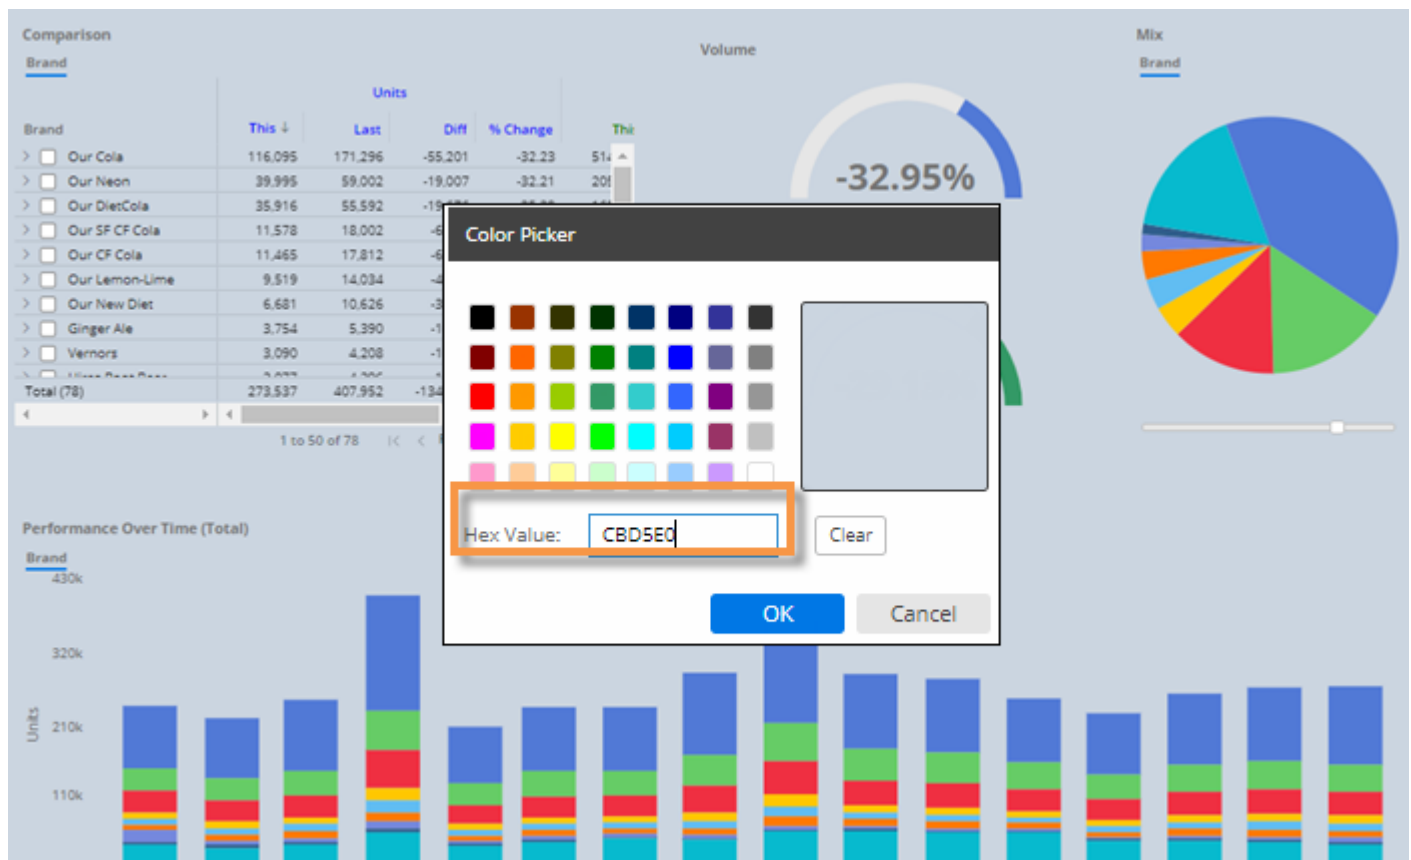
Comparison
Brand

Volume

Mix
Brand

| Brand | Units This ↓ | Last | Diff | % Change | Thi |
|---|---|---|---|---|---|
| Our Cola | 116,095 | 171,296 | -55,201 | -32.23 | 51 |
| Our Neon | 39,995 | 59,002 | -19,007 | -32.21 | 20 |
| Our DietCola | 35,916 | 55,592 | -19 | | |
| Our SF CF Cola | 11,578 | 18,002 | -6 | | |
| Our CF Cola | 11,465 | 17,812 | -6 | | |
| Our Lemon-Lime | 9,519 | 14,034 | -4 | | |
| Our New Diet | 6,681 | 10,626 | -3 | | |
| Ginger Ale | 3,754 | 5,390 | -1 | | |
| Vernors | 3,090 | 4,208 | -1 | | |
| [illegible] | | | | | |
| Total (78) | 273,537 | 407,952 | -134 | | |

1 to 50 of 78

-32.95%

Color Picker

Hex Value: CBD5E0

Clear

OK

Cancel

Performance Over Time (Total)
Brand

430k
320k
210k
110k
Units